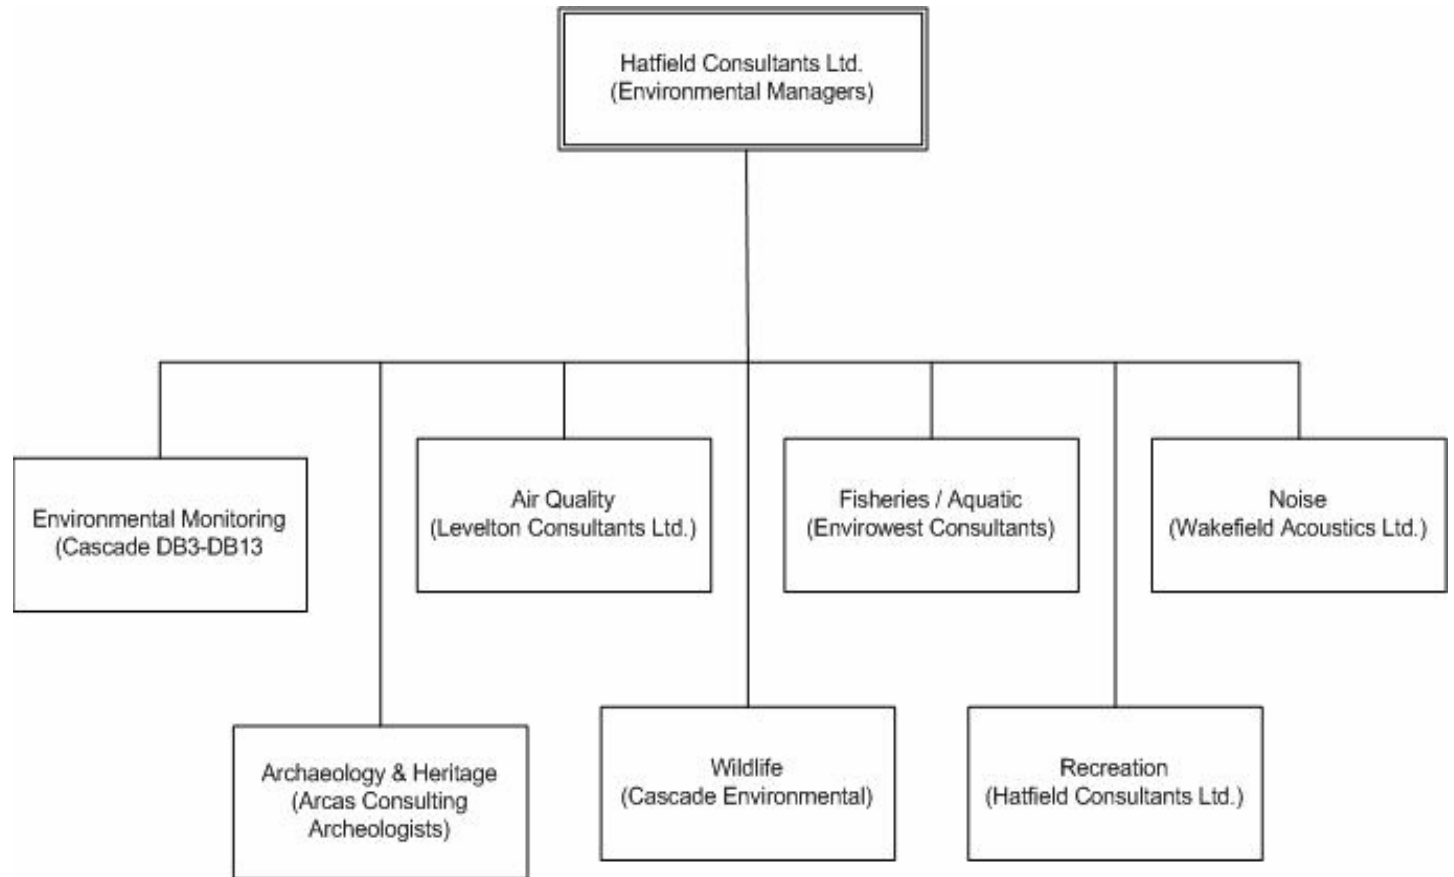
Hatfield Consultants Ltd.
(Environmental Managers)

Environmental Monitoring
(Cascade DB3-DB13

Air Quality
(Levelton Consultants Ltd.)

Fisheries / Aquatic
(Envirowest Consultants)

Noise
(Wakefield Acoustics Ltd.)

Archaeology & Heritage
(Arcas Consulting
Archeologists)

Wildlife
(Cascade Environmental)

Recreation
(Hatfield Consultants Ltd.)